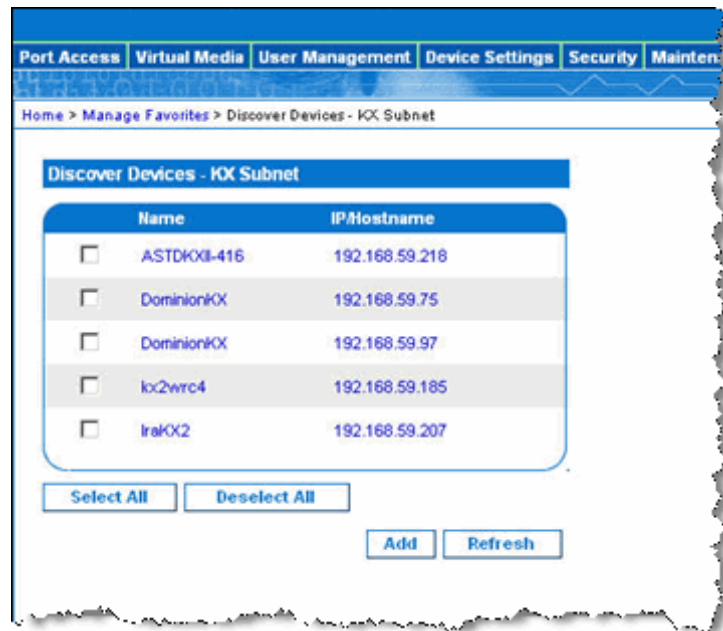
Port Access | Virtual Media | User Management | Device Settings | Security | Mainten

Home > Manage Favorites > Discover Devices - KX Subnet

Discover Devices - KX Subnet

| | Name | IP/Hostname |
|---|---|---|
| ☐ | ASTDKXII-416 | 192.168.59.218 |
| ☐ | DominionKX | 192.168.59.75 |
| ☐ | DominionKX | 192.168.59.97 |
| ☐ | kx2wrc4 | 192.168.59.185 |
| ☐ | IraKX2 | 192.168.59.207 |

Select All | Deselect All

Add | Refresh